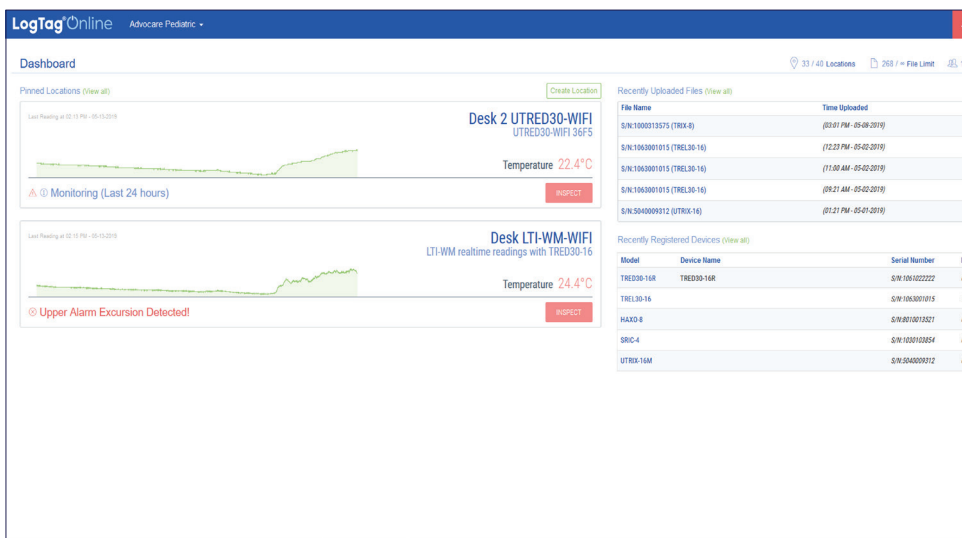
LogTag® Online Advocare Pediatric ▾

Dashboard

33 / 40 Locations 268 / ∞ File Limit

Pinned Locations (View all)

Create Location

Last Reading at 02:15 PM - 05-13-2019

Desk 2 UTRED30-WIFI

UTRED30-WIFI 36F5

Temperature 22.4°C

Monitoring (Last 24 hours)

INSPECT

Last Reading at 02:15 PM - 05-13-2019

Desk LTI-WM-WIFI

LTI-WM realtime readings with TRED30-16

Temperature 24.4°C

Upper Alarm Excursion Detected!

INSPECT

Recently Uploaded Files (View all)

| File Name | Time Uploaded |
|---|---|
| S/N:1000313575 (TRIX-8) | (03:01 PM - 05-08-2019) |
| S/N:1063001015 (TREL30-16) | (12:23 PM - 05-02-2019) |
| S/N:1063001015 (TREL30-16) | (11:00 AM - 05-02-2019) |
| S/N:1063001015 (TREL30-16) | (09:21 AM - 05-02-2019) |
| S/N:5040009312 (UTRIX-16) | (01:21 PM - 05-01-2019) |

Recently Registered Devices (View all)

| Model | Device Name | Serial Number |
|---|---|---|
| TRED30-16R | TRED30-16R | S/N:1061022222 |
| TREL30-16 | | S/N:1063001015 |
| HAXO-8 | | S/N:8010013521 |
| SRIC-4 | | S/N:1030103854 |
| UTRIX-16M | | S/N:5040009312 |